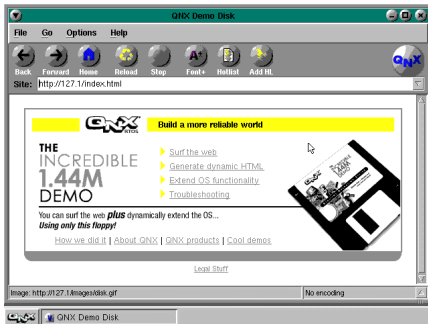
QNX Demo Disk

File Go Options Help

Back Forward Home Reload Stop Font+ Hotlist Add HL

QNX

Site: http://127.1/index.html

QNX RTOS

Build a more reliable world

THE INCREDIBLE 1.44M DEMO

Surf the web
Generate dynamic HTML
Extend OS functionality
Troubleshooting

You can surf the web *plus* dynamically extend the OS...
*Using only this floppy!*

How we did it | About QNX | QNX products | Cool demos

Legal Stuff

Image: http://127.1/images/disk.gif

No encoding

QNX QNX Demo Disk